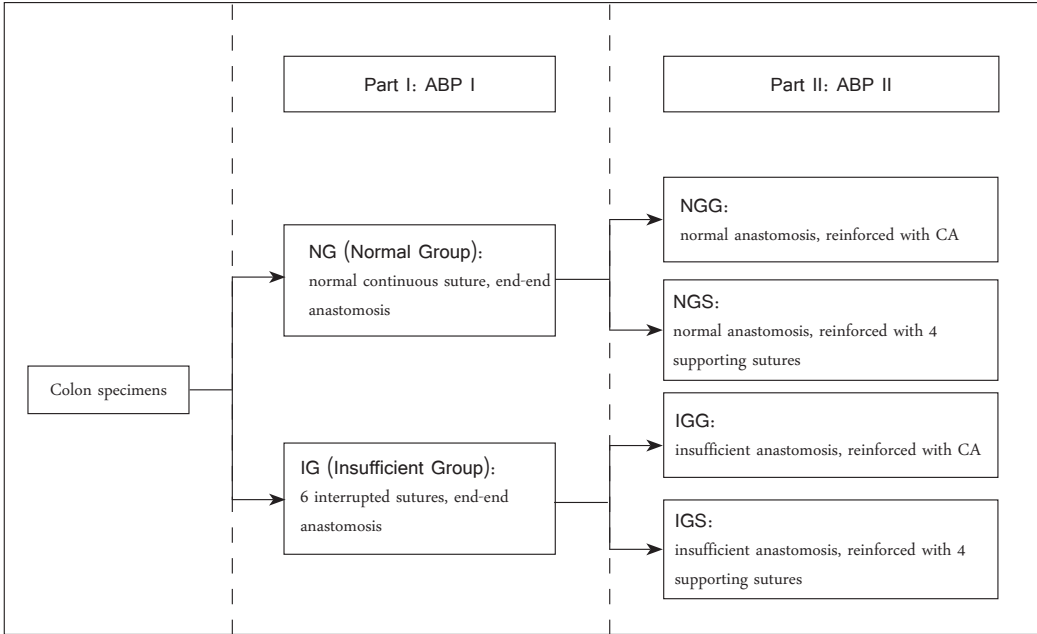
Part I: ABP I

Part II: ABP II

Colon specimens

NG (Normal Group):
normal continuous suture, end-end anastomosis

IG (Insufficient Group):
6 interrupted sutures, end-end anastomosis

NGG:
normal anastomosis, reinforced with CA

NGS:
normal anastomosis, reinforced with 4 supporting sutures

IGG:
insufficient anastomosis, reinforced with CA

IGS:
insufficient anastomosis, reinforced with 4 supporting sutures